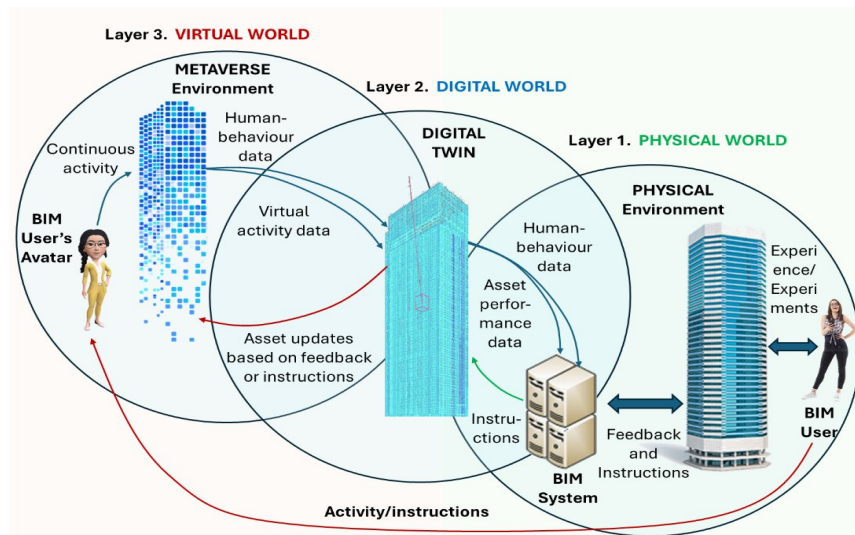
Layer 3. VIRTUAL WORLD

METAVERSE Environment

Layer 2. DIGITAL WORLD

Human-behaviour data

DIGITAL TWIN

Layer 1. PHYSICAL WORLD

Continuous activity

BIM User's Avatar

Virtual activity data

PHYSICAL Environment

Human-behaviour data

Experience/ Experiments

Asset performance data

Asset updates based on feedback or instructions

Instructions

Feedback and Instructions

BIM System

BIM User

Activity/instructions